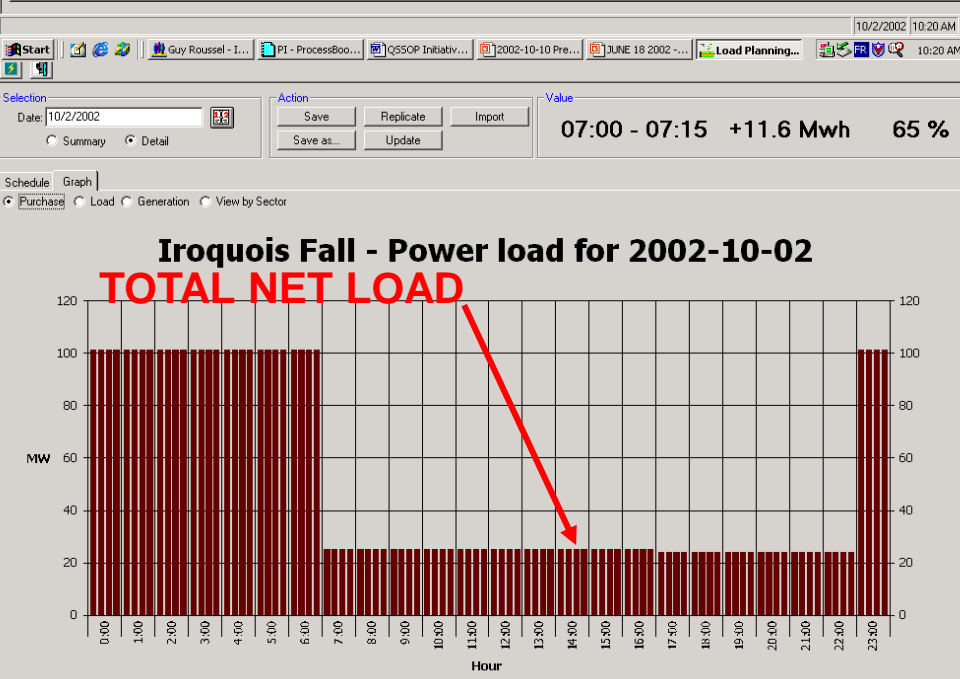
10/2/2002 10:20 AM

Start Guy Roussel - I... PI - ProcessBoo... QSSOP Initiativ... 2002-10-10 Pre... JUNE 18 2002 -... Load Planning... FR 10:20 AM

Selection
Date: 10/2/2002
Summary Detail

Action
Save
Replicate
Import
Save as...
Update

Value
07:00 - 07:15 +11.6 Mwh 65 %

Schedule Graph
Purchase Load Generation View by Sector

Iroquois Fall - Power load for 2002-10-02

TOTAL NET LOAD

120 100 80 60 40 20 0
MW
120 100 80 60 40 20 0

0:00 1:00 2:00 3:00 4:00 5:00 6:00 7:00 8:00 9:00 10:00 11:00 12:00 13:00 14:00 15:00 16:00 17:00 18:00 19:00 20:00 21:00 22:00 23:00

Hour